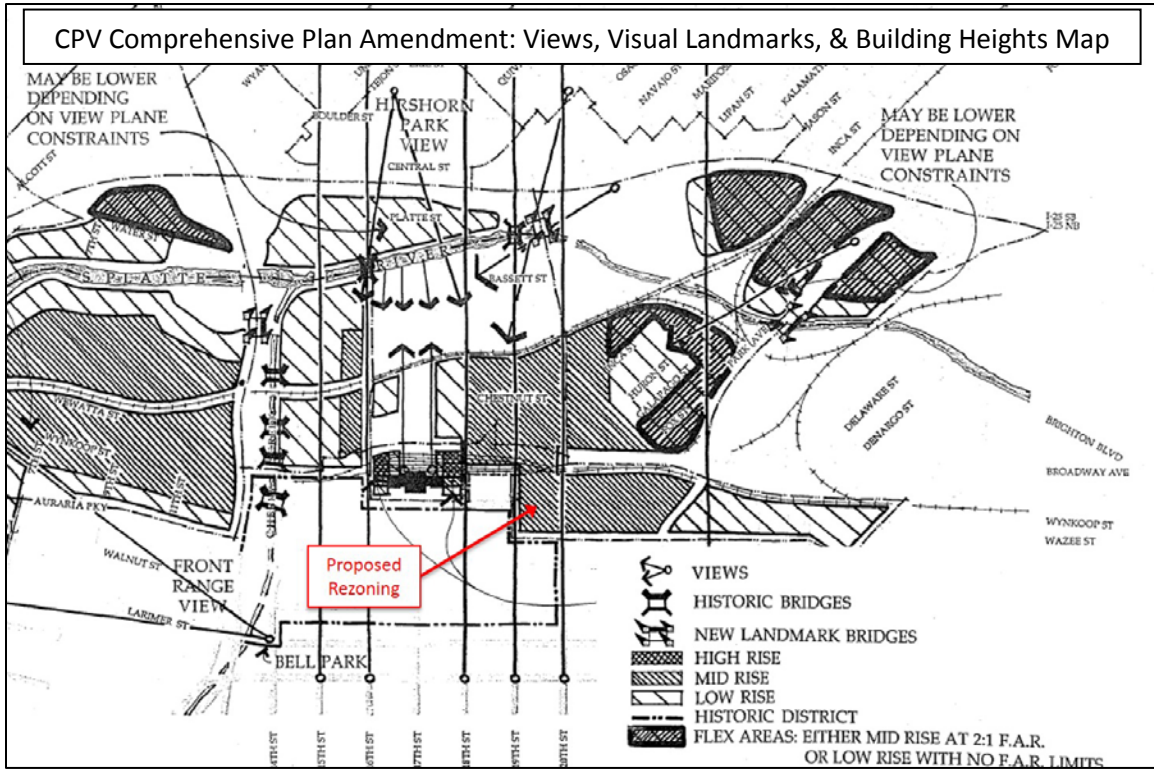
CPV Comprehensive Plan Amendment: Views, Visual Landmarks, & Building Heights Map

MAY BE LOWER DEPENDING ON VIEW PLANE CONSTRAINTS

HIRSHORN PARK VIEW

MAY BE LOWER DEPENDING ON VIEW PLANE CONSTRAINTS

BOULDER ST
NAVAJO ST
LIPAN ST
KALAMATH ST
JASON ST
INCA ST
CENTRAL ST
PLATTE ST
WATER ST
BASSETT ST
I-25 SB
I-25 NB
S. PLATTE RIVER
CHESTNUT ST
WEWATTA ST
WYNKOOP ST
DELAWARE ST
DENARGO ST
BRIGHTON BLVD
BROADWAY AVE
WYNKOOP ST
WAZEE ST
AURARIA PKY
WALNUT ST
LARIMER ST
PARK AVE

FRONT RANGE VIEW

BELL PARK

Proposed Rezoning

VIEWS
HISTORIC BRIDGES
NEW LANDMARK BRIDGES
HIGH RISE
MID RISE
LOW RISE
HISTORIC DISTRICT
FLEX AREAS: EITHER MID RISE AT 2:1 F.A.R. OR LOW RISE WITH NO F.A.R. LIMITS

14TH ST
15TH ST
16TH ST
17TH ST
18TH ST
19TH ST
20TH ST